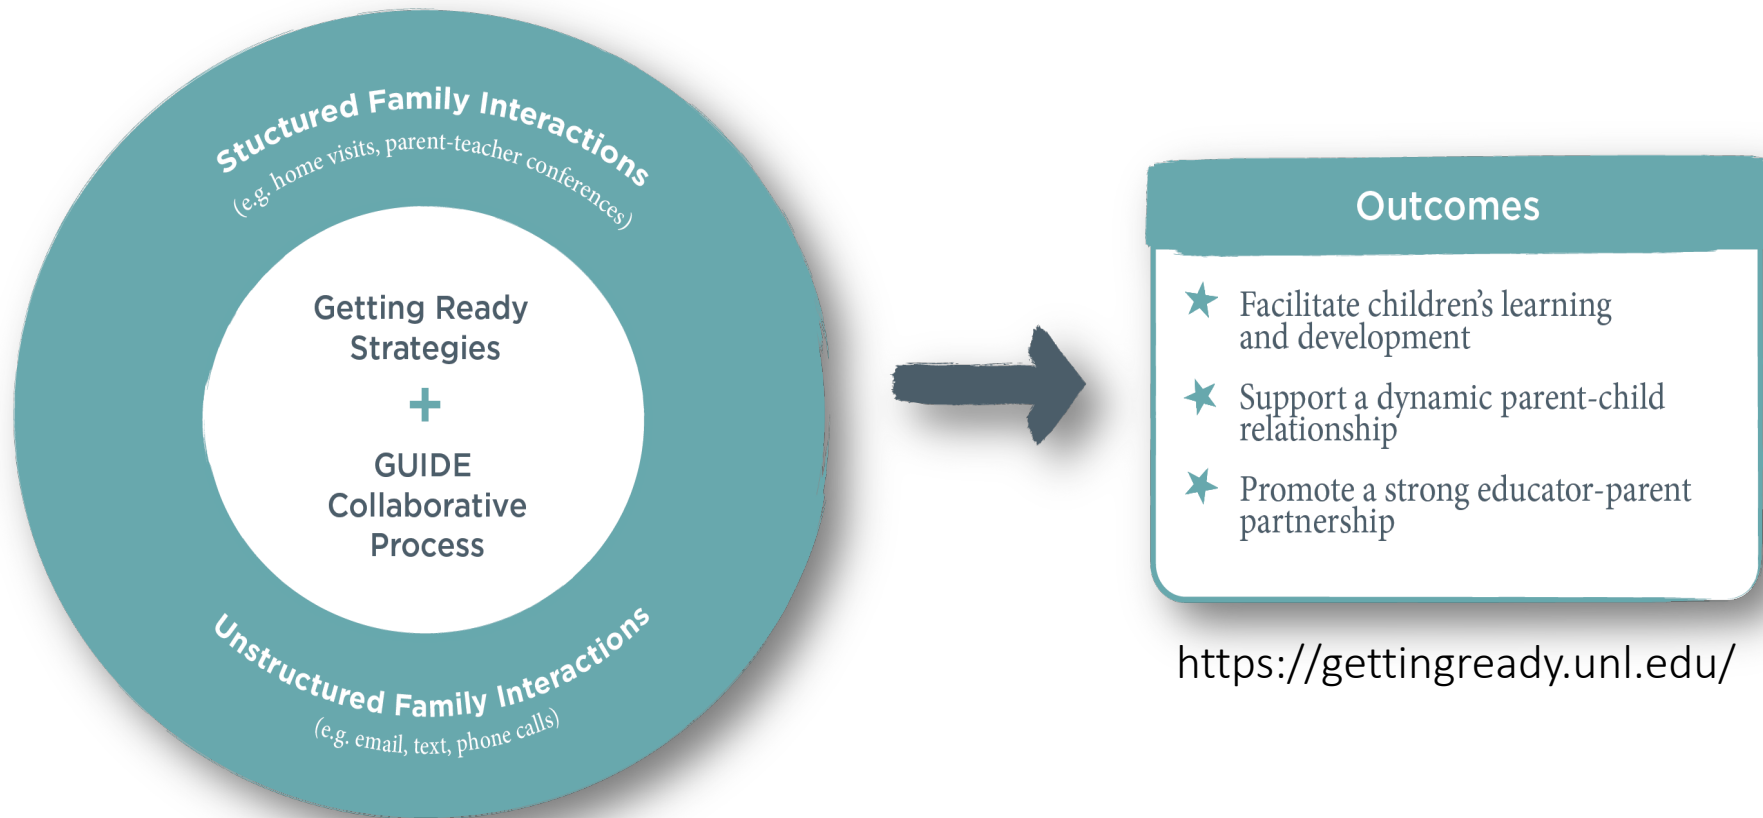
Stuctured Family Interactions
(e.g. home visits, parent-teacher conferences)

Getting Ready Strategies
+
GUIDE Collaborative Process

Unstructured Family Interactions
(e.g. email, text, phone calls)

Outcomes

Facilitate children's learning and development

Support a dynamic parent-child relationship

Promote a strong educator-parent partnership

https://gettingready.unl.edu/